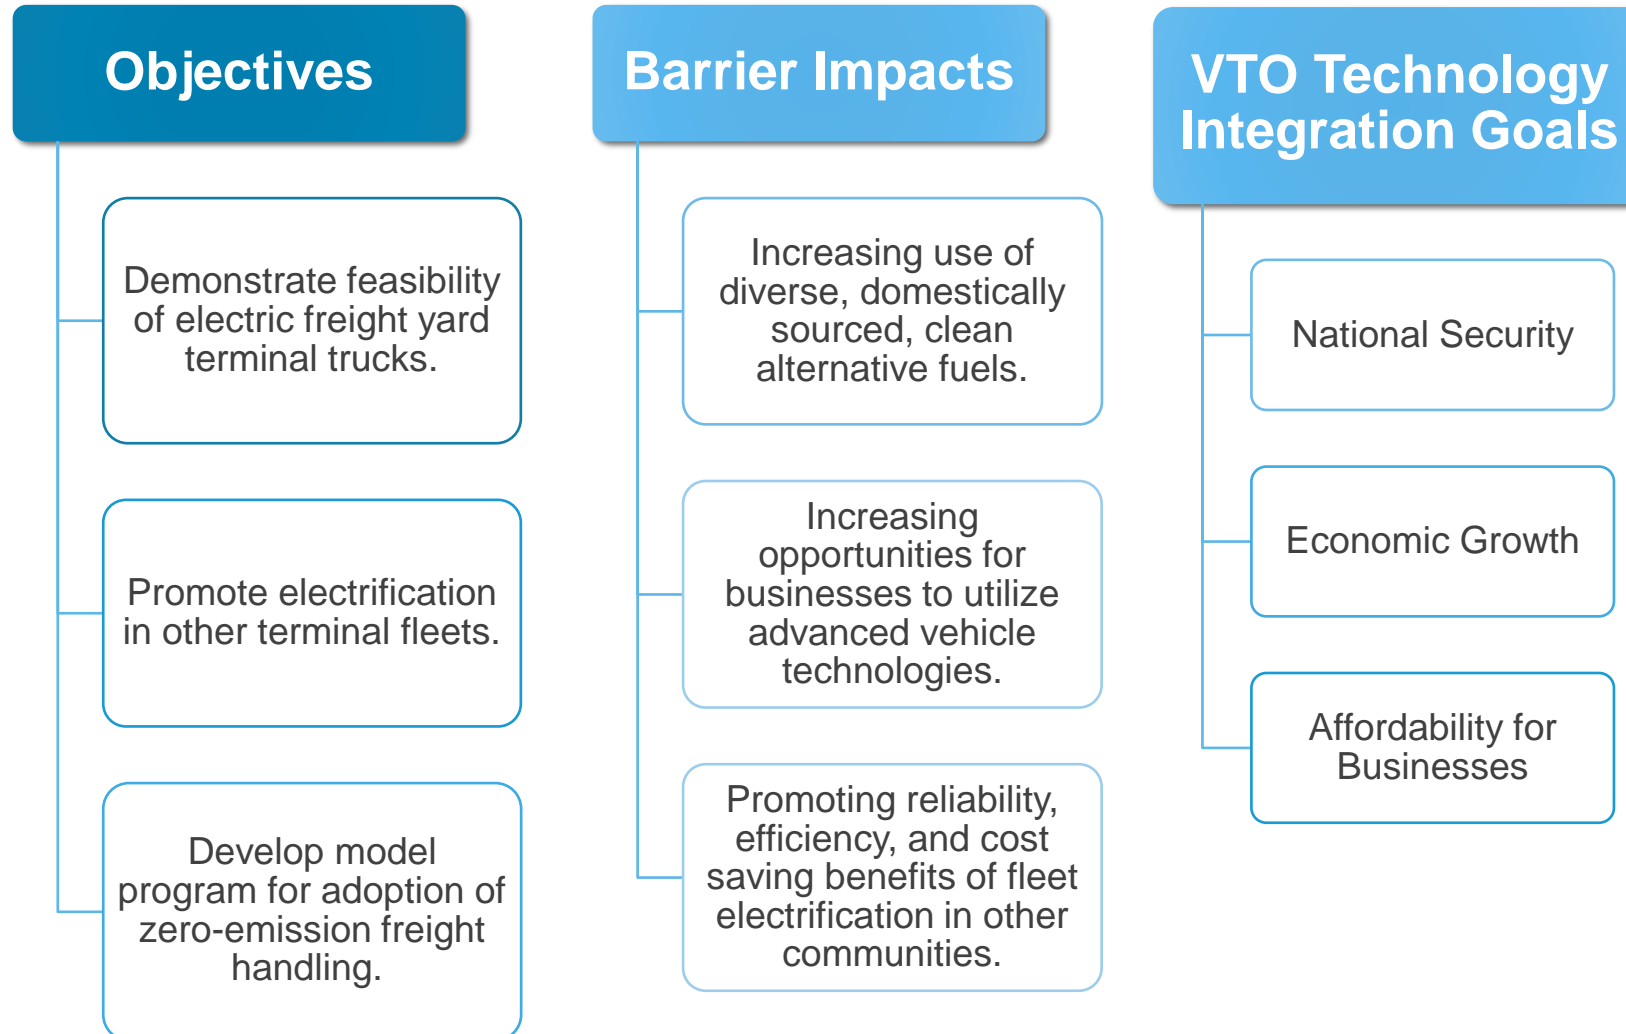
Objectives

Demonstrate feasibility of electric freight yard terminal trucks.

Promote electrification in other terminal fleets.

Develop model program for adoption of zero-emission freight handling.

Barrier Impacts

Increasing use of diverse, domestically sourced, clean alternative fuels.

Increasing opportunities for businesses to utilize advanced vehicle technologies.

Promoting reliability, efficiency, and cost saving benefits of fleet electrification in other communities.

VTO Technology Integration Goals

National Security

Economic Growth

Affordability for Businesses